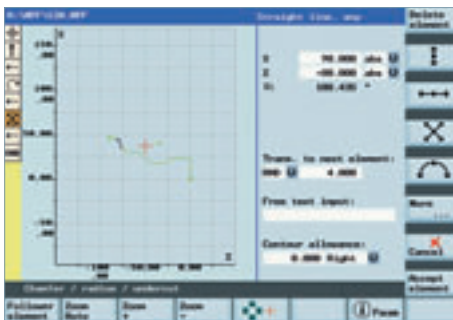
Straight line. any

Delete element

X

150.
.00

100.
.00

50.00

0.000

-50.
.00

-100
.00

-150.
.00

Z

X 70.000 abs
Z -80.000 abs
α1 180.428 °

Trans. to next element:
RND 4.000

Free text input:

Contour allowance:
0.000 Right

Chamfer / radius / undercut

Follower element

Zoom Auto

Zoom +

Zoom -

Pan

More ...

Cancel

Accept element